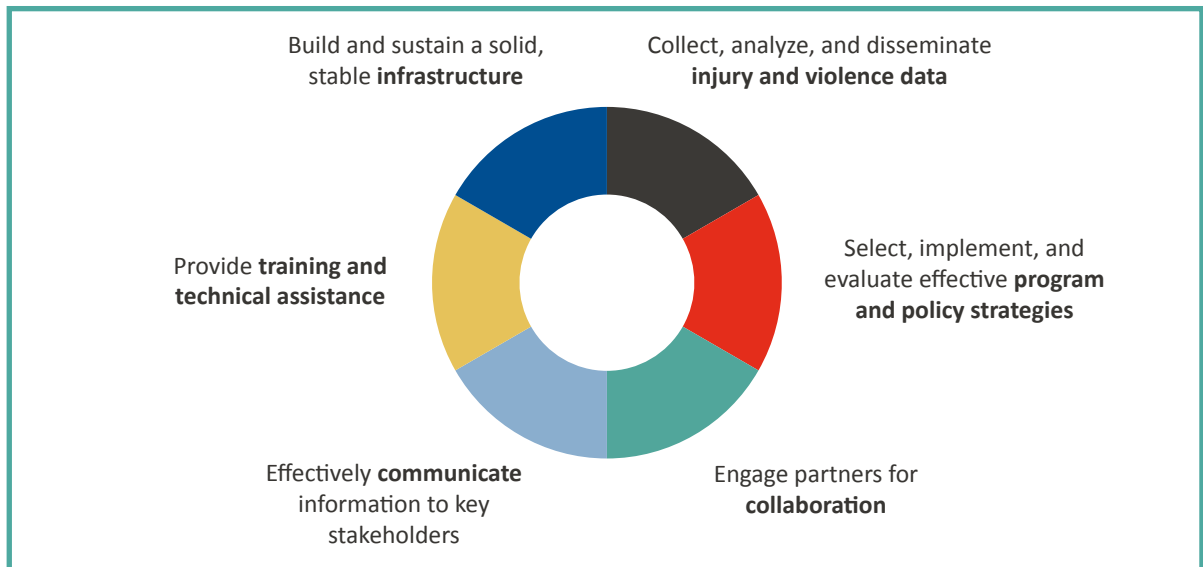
Build and sustain a solid, stable **infrastructure**

Collect, analyze, and disseminate **injury and violence data**

Select, implement, and evaluate effective **program and policy strategies**

Engage partners for **collaboration**

Effectively **communicate** information to key stakeholders

Provide **training and technical assistance**